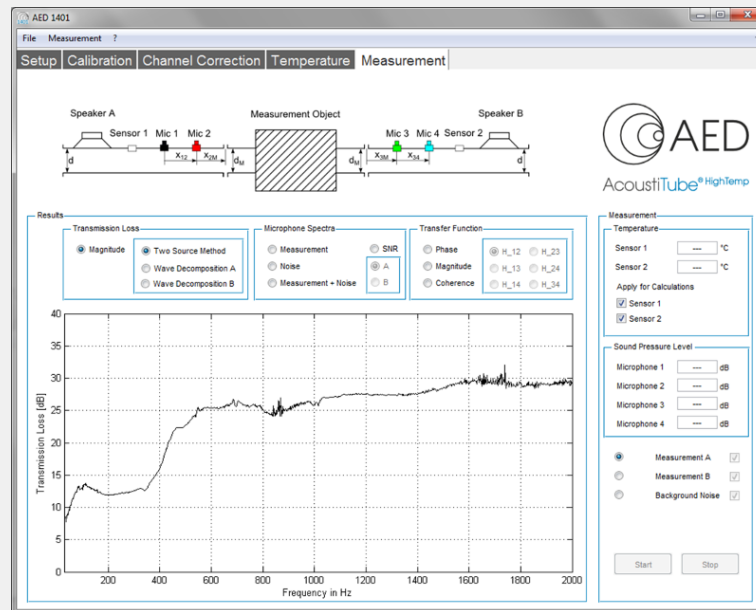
AED 1401

File Measurement ?

Setup Calibration Channel Correction Temperature Measurement

Speaker A Sensor 1 Mic 1 Mic 2 Measurement Object Mic 3 Mic 4 Sensor 2 Speaker B

d $x_{12}$ $x_{2M}$ $d_M$ $d_M$ $x_{3M}$ $x_{34}$ d

AED AcoustiTube® HighTemp

Results

Transmission Loss
Magnitude
Two Source Method
Wave Decomposition A
Wave Decomposition B

Microphone Spectra
Measurement
Noise
Measurement + Noise
SNR
A
B

Transfer Function
Phase
Magnitude
Coherence
H_12 H_23
H_13 H_24
H_14 H_34

Transmission Loss [dB]
40
35
30
25
20
15
10
5
0
200 400 600 800 1000 1200 1400 1600 1800 2000
Frequency in Hz

Measurement
Temperature
Sensor 1 ---- °C
Sensor 2 ---- °C
Apply for Calculations
Sensor 1
Sensor 2

Sound Pressure Level
Microphone 1 ---- dB
Microphone 2 ---- dB
Microphone 3 ---- dB
Microphone 4 ---- dB

Measurement A
Measurement B
Background Noise

Start Stop